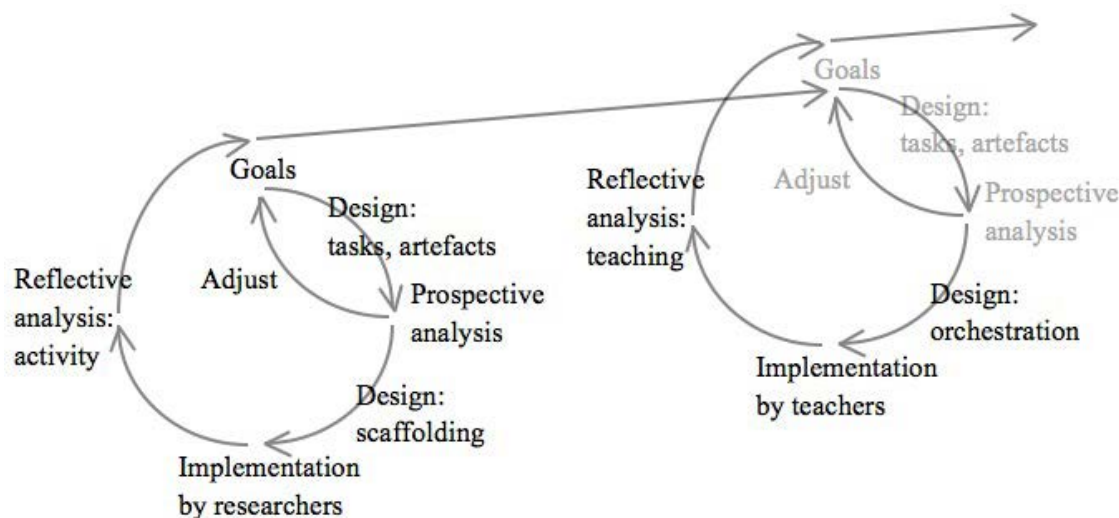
Goals

Design:
tasks, artefacts

Adjust

Prospective
analysis

Reflective
analysis:
teaching

Design:
orchestration

Implementation
by teachers

Goals

Design:
tasks, artefacts

Adjust

Prospective
analysis

Reflective
analysis:
activity

Design:
scaffolding

Implementation
by researchers